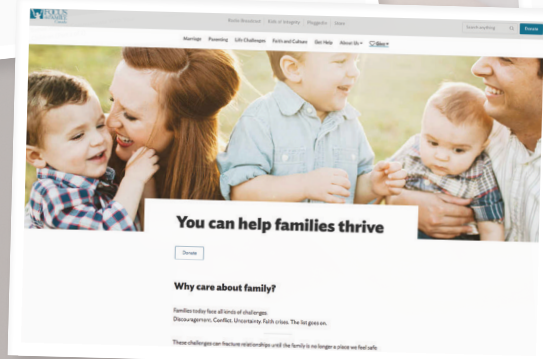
FOCUS ON THE FAMILY

Boletín Bienestar   Kids of Integrity   Plugged In   Store

Search anything   Donate

Marriage   Parenting   Life Challenges   Faith and Culture   Get Help   About Us   Give

You can help families thrive

Donate

Why care about family?

Families today face all kinds of challenges. Discouragement. Conflict. Uncertainty. Faith crises. The list goes on.

These challenges can fracture relationships until the family is no longer a place we feel safe.